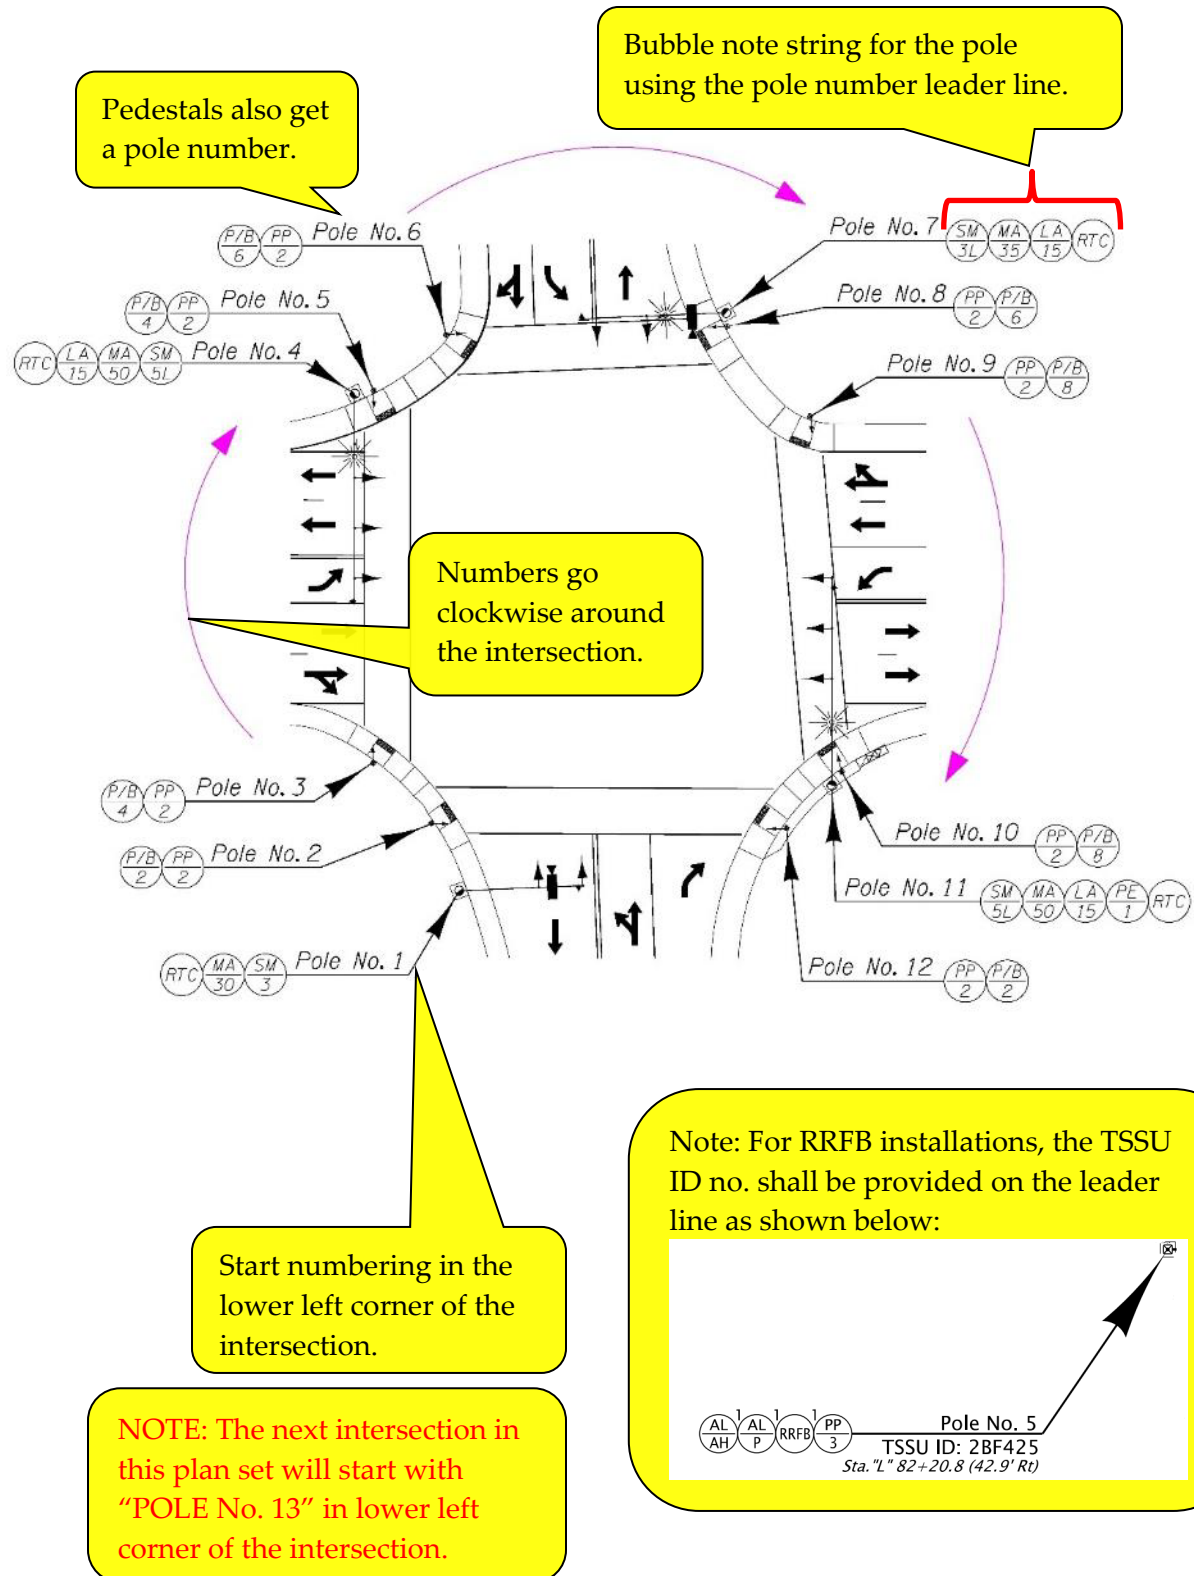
Pedestals also get a pole number.

Bubble note string for the pole using the pole number leader line.

P/B 6 PP 2 Pole No. 6

Pole No. 7 SM 3L MA 35 LA 15 RTC

P/B 4 PP 2 Pole No. 5

Pole No. 8 PP 2 P/B 6

RTC LA 15 MA 50 SM 5L Pole No. 4

Pole No. 9 PP 2 P/B 8

Numbers go clockwise around the intersection.

P/B 4 PP 2 Pole No. 3

Pole No. 10 PP 2 P/B 8

P/B 2 PP 2 Pole No. 2

Pole No. 11 SM 5L MA 50 LA 15 PE 1 RTC

RTC MA 30 SM 3 Pole No. 1

Pole No. 12 PP 2 P/B 2

Note: For RRFB installations, the TSSU ID no. shall be provided on the leader line as shown below:

AL AH 1 AL P 1 RRFB 1 PP 3 Pole No. 5
TSSU ID: 2BF425
Sta. "L" 82+20.8 (42.9' Rt)

Start numbering in the lower left corner of the intersection.

NOTE: The next intersection in this plan set will start with “POLE No. 13” in lower left corner of the intersection.